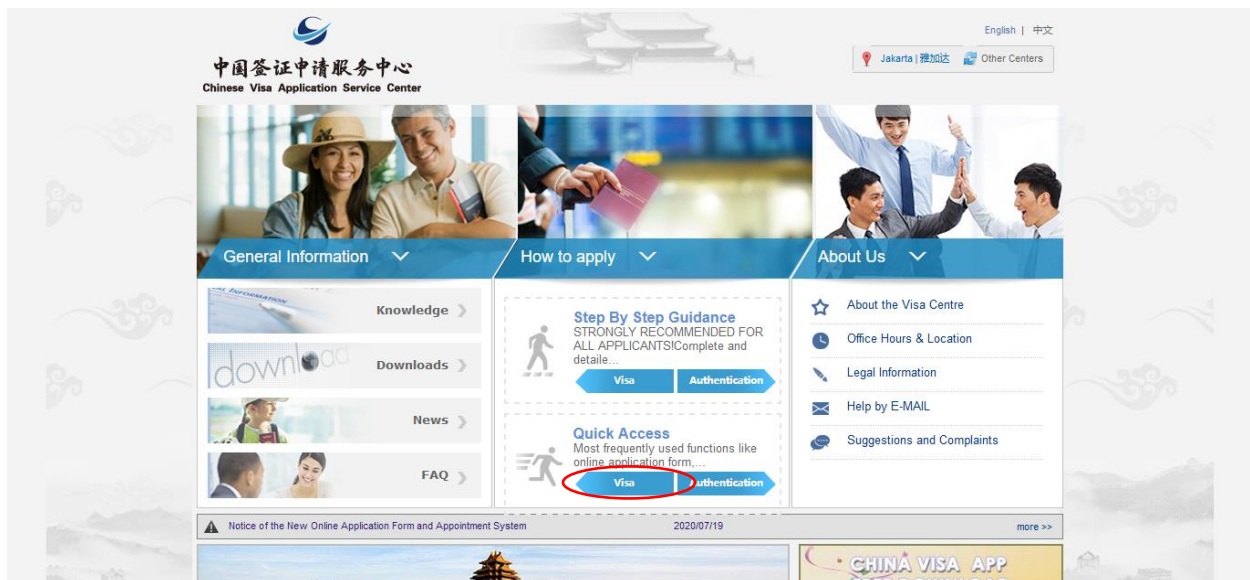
中国签证申请服务中心
Chinese Visa Application Service Center

English | 中文

Jakarta | 雅加达 Other Centers

General Information

How to apply

About Us

Knowledge

download

Downloads

News

FAQ

Step By Step Guidance
STRONGLY RECOMMENDED FOR ALL APPLICANTS!Complete and detaile...

Visa Authentication

Quick Access
Most frequently used functions like online application form,...

Visa Authentication

About the Visa Centre

Office Hours & Location

Legal Information

Help by E-MAIL

Suggestions and Complaints

Notice of the New Online Application Form and Appointment System 2020/07/19 more >>

CHINA VISA APP